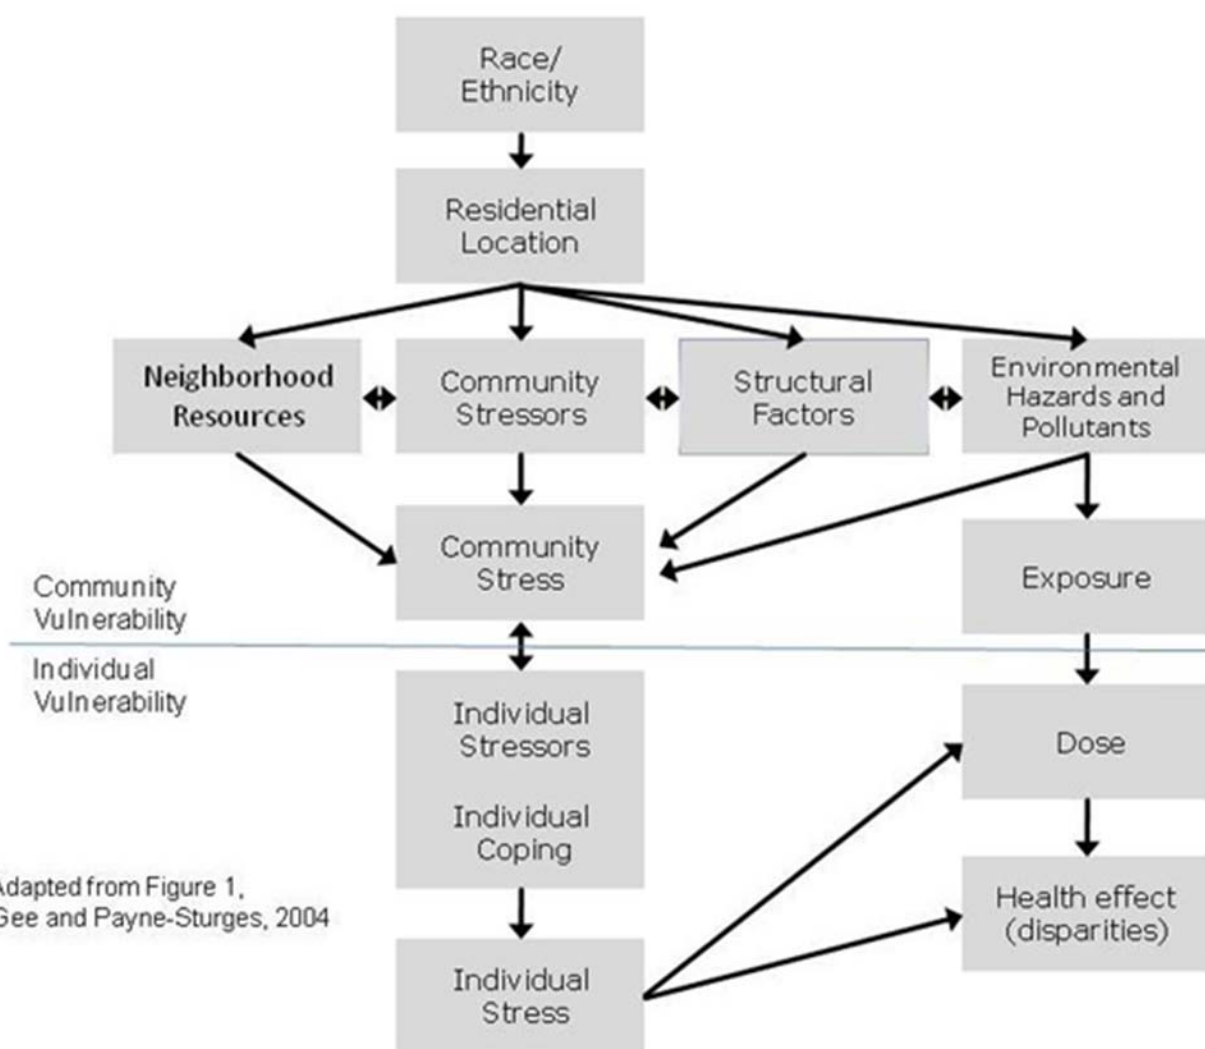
Race/ Ethnicity

Residential Location

Neighborhood Resources

Community Stressors

Structural Factors

Environmental Hazards and Pollutants

Community Stress

Exposure

Community Vulnerability

Individual Vulnerability

Individual Stressors

Individual Coping

Dose

dapted from Figure 1, Gee and Payne-Sturges, 2004

Health effect (disparities)

Individual Stress